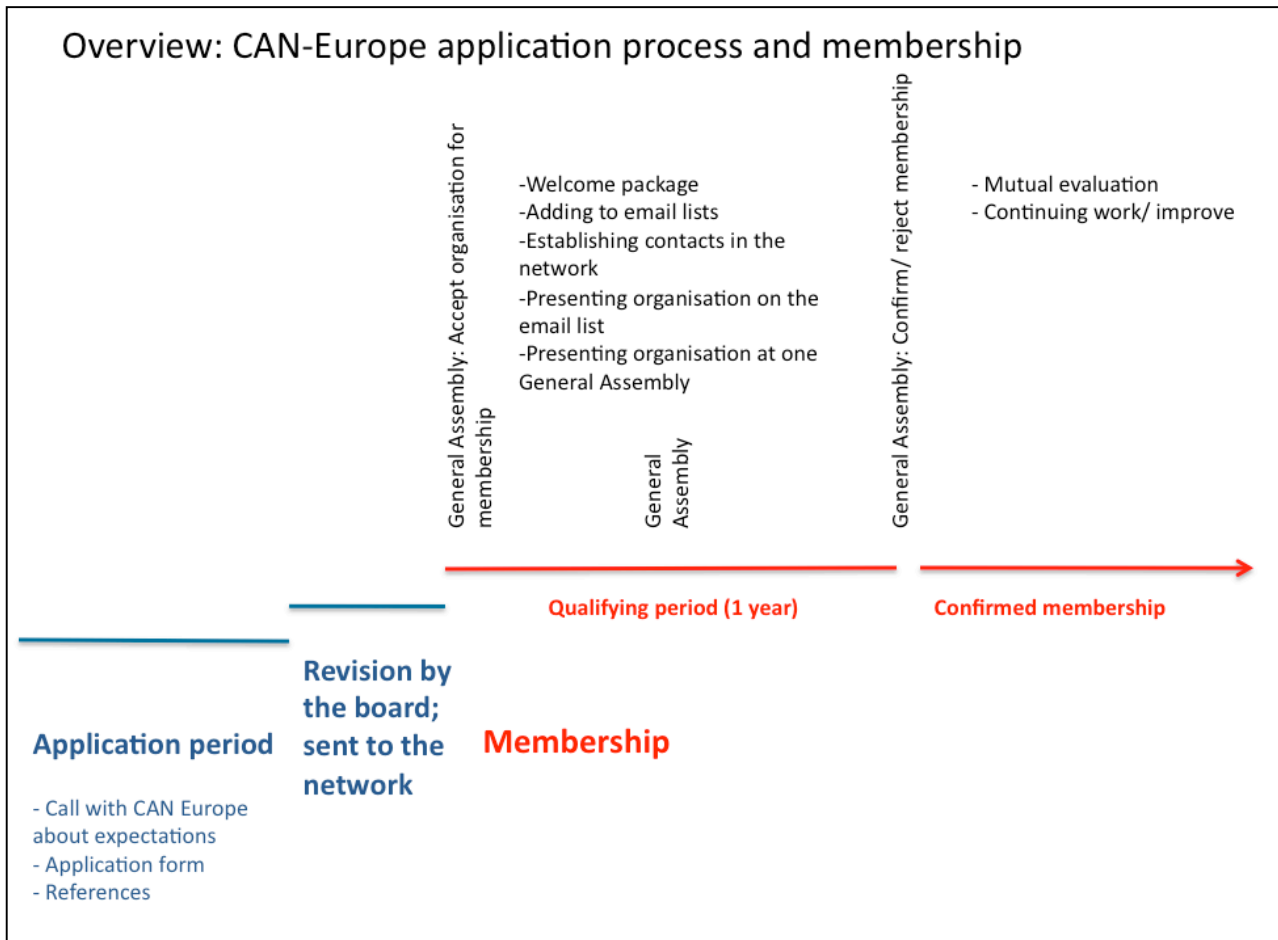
Overview: CAN-Europe application process and membership

General Assembly: Accept organisation for membership

-Welcome package
-Adding to email lists
-Establishing contacts in the network
-Presenting organisation on the email list
-Presenting organisation at one General Assembly

General Assembly

General Assembly: Confirm/ reject membership

- Mutual evaluation
- Continuing work/ improve

Qualifying period (1 year)

Confirmed membership

Application period

- Call with CAN Europe about expectations
- Application form
- References

Revision by the board; sent to the network

Membership